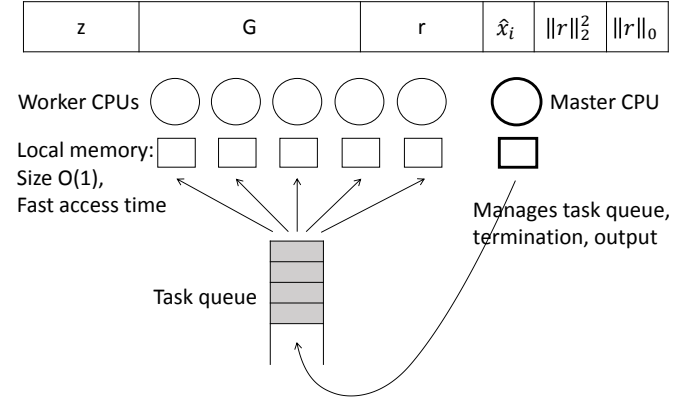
| z | G | r | $\hat{x}_i$ | $\|r\|_2^2$ | $\|r\|_0$ |
|---|---|---|---|---|---|

Worker CPUs

Master CPU

Local memory: Size O(1), Fast access time

Manages task queue, termination, output

Task queue